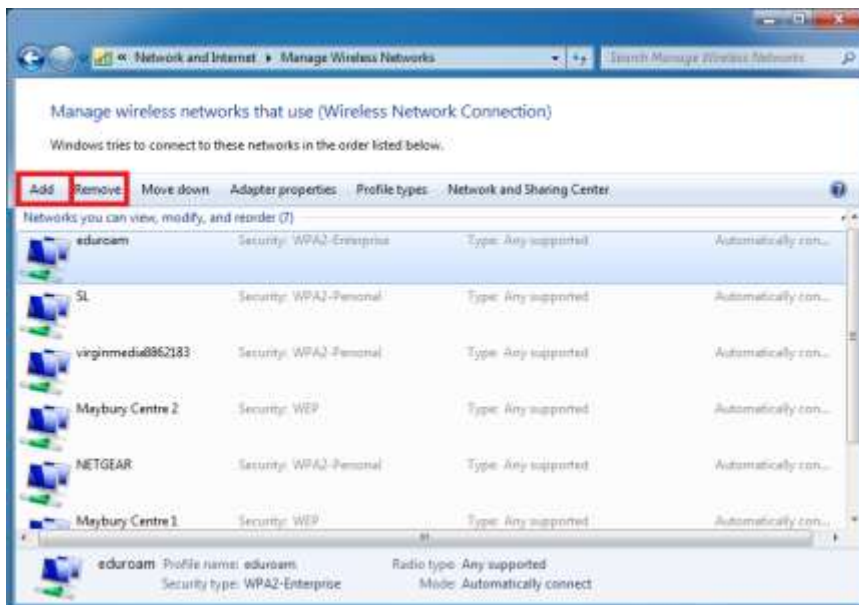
« Network and Internet ▸ Manage Wireless Networks

Search Manage Wireless Networks

Manage wireless networks that use (Wireless Network Connection)

Windows tries to connect to these networks in the order listed below.

Add Remove Move down Adapter properties Profile types Network and Sharing Center

Networks you can view, modify, and reorder (7)

| | | | |
|---|---|---|---|
| eduroam | Security: WPA2-Enterprise | Type: Any supported | Automatically con... |
| SL | Security: WPA2-Personal | Type: Any supported | Automatically con... |
| virginmedia8862183 | Security: WPA2-Personal | Type: Any supported | Automatically con... |
| Maybury Centre 2 | Security: WEP | Type: Any supported | Automatically con... |
| NETGEAR | Security: WPA2-Personal | Type: Any supported | Automatically con... |
| Maybury Centre 1 | Security: WEP | Type: Any supported | Automatically con... |

eduroam Profile name: eduroam Radio type: Any supported
Security type: WPA2-Enterprise Mode: Automatically connect